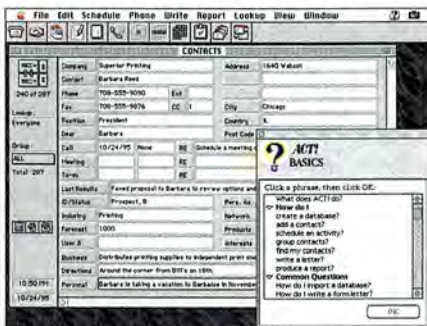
File Edit Schedule Phone Write Report Lookup View Window

CONTACTS

240 of 287

Lookup: Everyone

Group: ALL

Total: 287

Company Superior Printing
Contact Barbara Reed
Phone 708-555-9090 Ext
Fax 708-555-9876 CC
Position President
Dear Barbara
Call 10/24/95 None RE Schedule a meeting
Meeting RE
To-do RE
Last Results Faxed proposal to Barbara to review options and
ID/Status Prospect, B
Industry Printing
Forecast 1000
User 8
Business Distributes printing supplies to independent print
Directions Around the corner from Bill's on 18th;
Personal Barbara is taking a vacation to Barbados in November

Address 1640 Wabash
City Chicago
Country IL
Post Code
Pers. Ac
Network
Products
Interests

10:50 PM
10/24/95

ACT! BASICS

Click a phrase, then click OK.
What does ACT! do?
How do I
create a database?
add a contact?
schedule an activity?
group contacts?
find my contacts?
write a letter?
produce a report?
Common Questions
How do I import a database?
How do I write a form letter?

OK